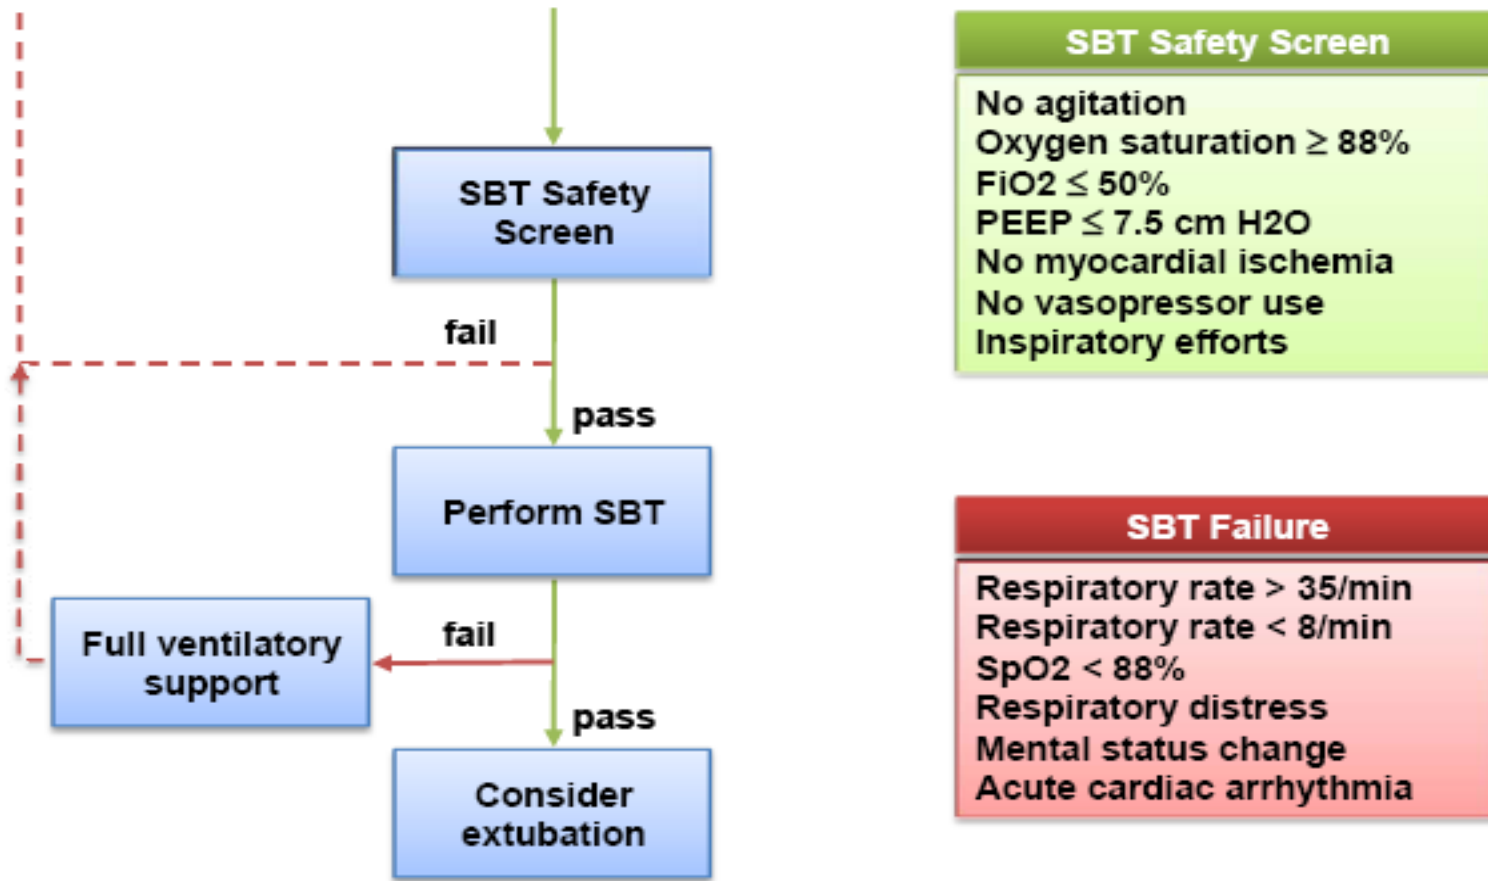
SBT Safety Screen

fail

pass

Perform SBT

Full ventilatory support

fail

pass

Consider extubation

SBT Safety Screen

No agitation
Oxygen saturation $\geq$ 88%
FiO2 $\leq$ 50%
PEEP $\leq$ 7.5 cm H2O
No myocardial ischemia
No vasopressor use
Inspiratory efforts

SBT Failure

Respiratory rate > 35/min
Respiratory rate < 8/min
SpO2 < 88%
Respiratory distress
Mental status change
Acute cardiac arrhythmia